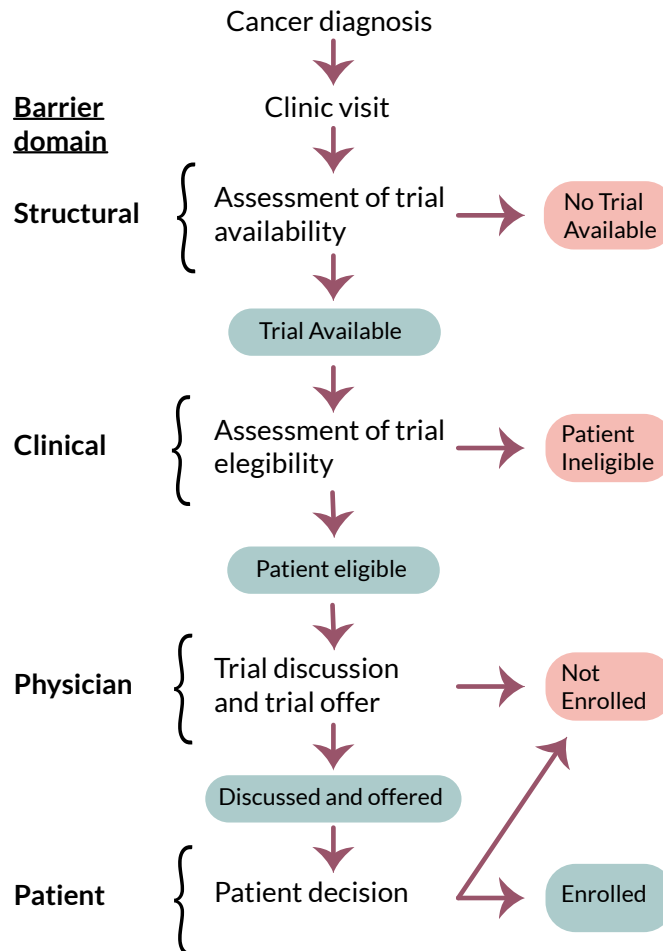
Cancer diagnosis

Barrier domain

Clinic visit

Structural

Assessment of trial availability

No Trial Available

Trial Available

Clinical

Assessment of trial elegibility

Patient Ineligible

Patient eligible

Physician

Trial discussion and trial offer

Not Enrolled

Discussed and offered

Patient

Patient decision

Enrolled